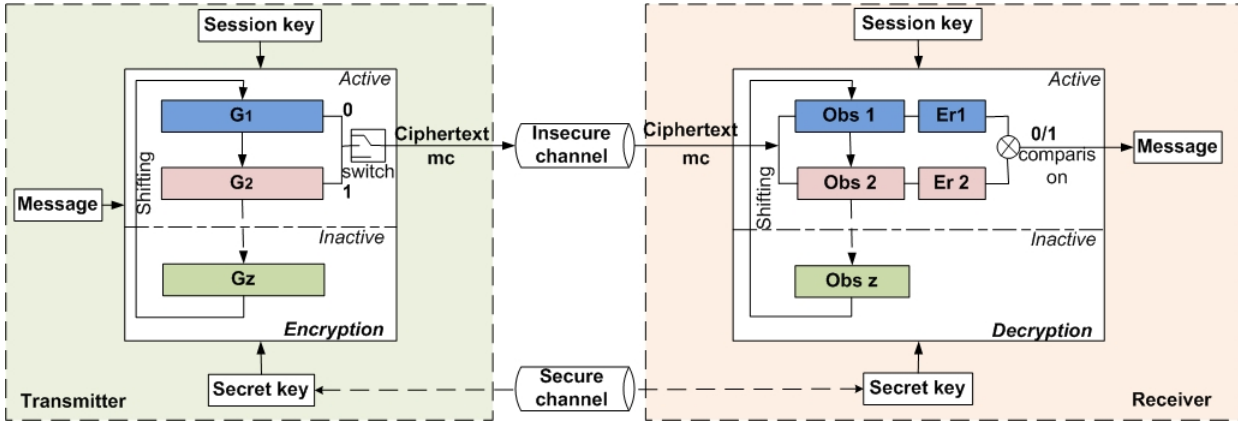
Session key

Active

G1

0

switch

1

G2

Shifting

Message

Inactive

Gz

Encryption

Secret key

Transmitter

Ciphertext mc

Insecure channel

Ciphertext mc

Secure channel

Session key

Active

Obs 1

Er1

0/1

comparison

Message

Shifting

Obs 2

Er 2

Inactive

Obs z

Decryption

Secret key

Receiver